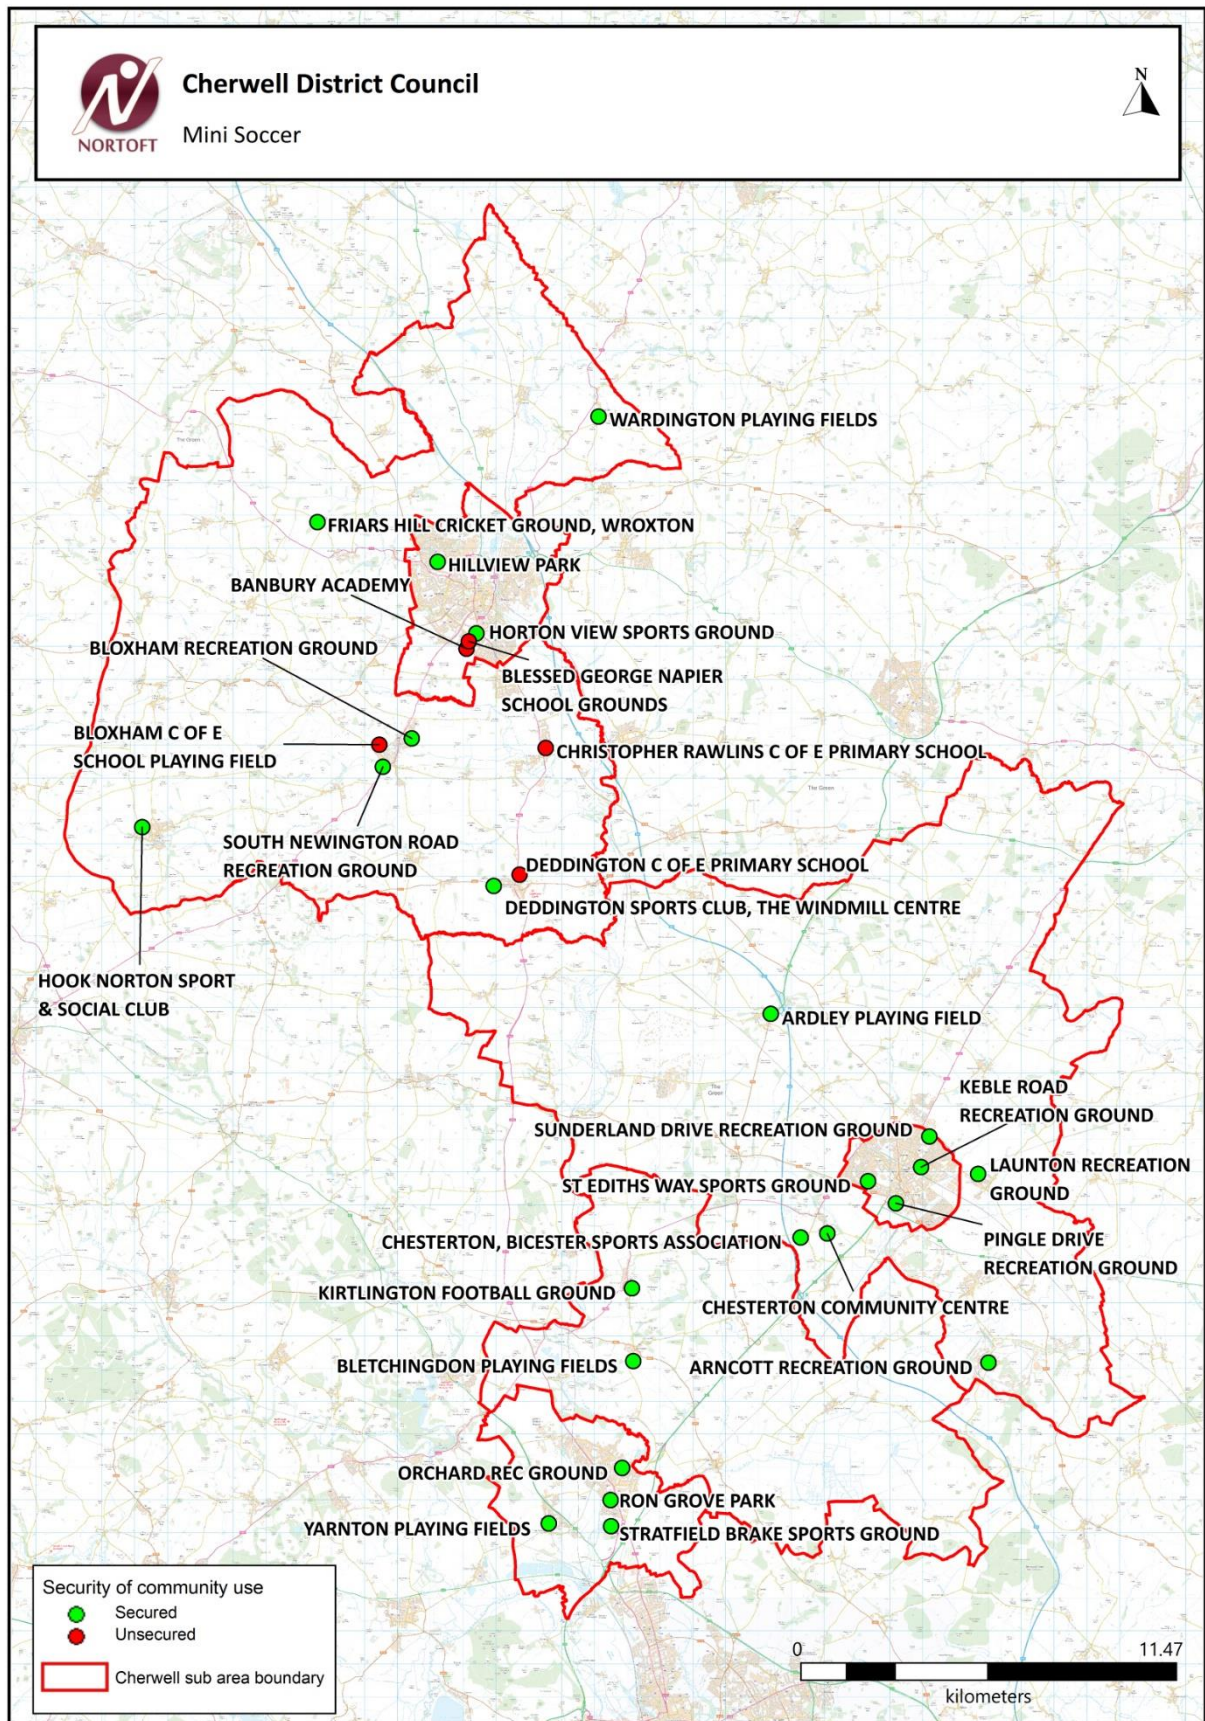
NORTOFT
Cherwell District Council
Mini Soccer
N

WARDINGTON PLAYING FIELDS
FRIARS HILL CRICKET GROUND, WROXTON
HILLVIEW PARK
BANBURY ACADEMY
HORTON VIEW SPORTS GROUND
BLOXHAM RECREATION GROUND
BLESSED GEORGE NAPIER SCHOOL GROUNDS
BLOXHAM C OF E SCHOOL PLAYING FIELD
CHRISTOPHER RAWLINS C OF E PRIMARY SCHOOL
SOUTH NEWINGTON ROAD RECREATION GROUND
DEDDINGTON C OF E PRIMARY SCHOOL
DEDDINGTON SPORTS CLUB, THE WINDMILL CENTRE
HOOK NORTON SPORT & SOCIAL CLUB
ARDLEY PLAYING FIELD
KEBLE ROAD RECREATION GROUND
SUNDERLAND DRIVE RECREATION GROUND
LAUNTON RECREATION GROUND
ST EDITHS WAY SPORTS GROUND
PINGLE DRIVE RECREATION GROUND
CHESTERTON, BICESTER SPORTS ASSOCIATION
KIRTLINGTON FOOTBALL GROUND
CHESTERTON COMMUNITY CENTRE
BLETCHINGDON PLAYING FIELDS
ARNCOTT RECREATION GROUND
ORCHARD REC GROUND
RON GROVE PARK
YARNTON PLAYING FIELDS
STRATFIELD BRAKE SPORTS GROUND

Security of community use
Secured
Unsecured
Cherwell sub area boundary

0
11.47
kilometers